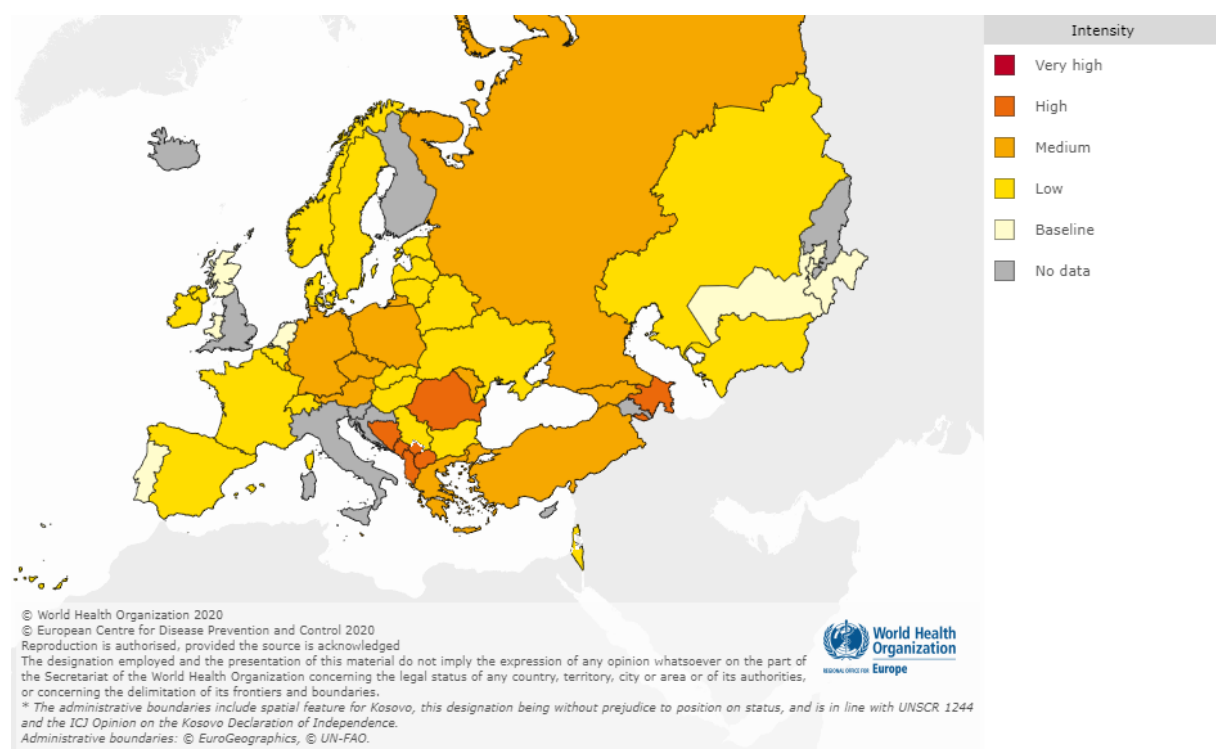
Intensity

Very high

High

Medium

Low

Baseline

No data

© World Health Organization 2020
© European Centre for Disease Prevention and Control 2020
Reproduction is authorised, provided the source is acknowledged
The designation employed and the presentation of this material do not imply the expression of any opinion whatsoever on the part of the Secretariat of the World Health Organization concerning the legal status of any country, territory, city or area or of its authorities, or concerning the delimitation of its frontiers and boundaries.
* The administrative boundaries include spatial feature for Kosovo, this designation being without prejudice to position on status, and is in line with UNSCR 1244 and the ICJ Opinion on the Kosovo Declaration of Independence.
Administrative boundaries: © EuroGeographics, © UN-FAO.

World Health Organization
REGIONAL OFFICE FOR Europe